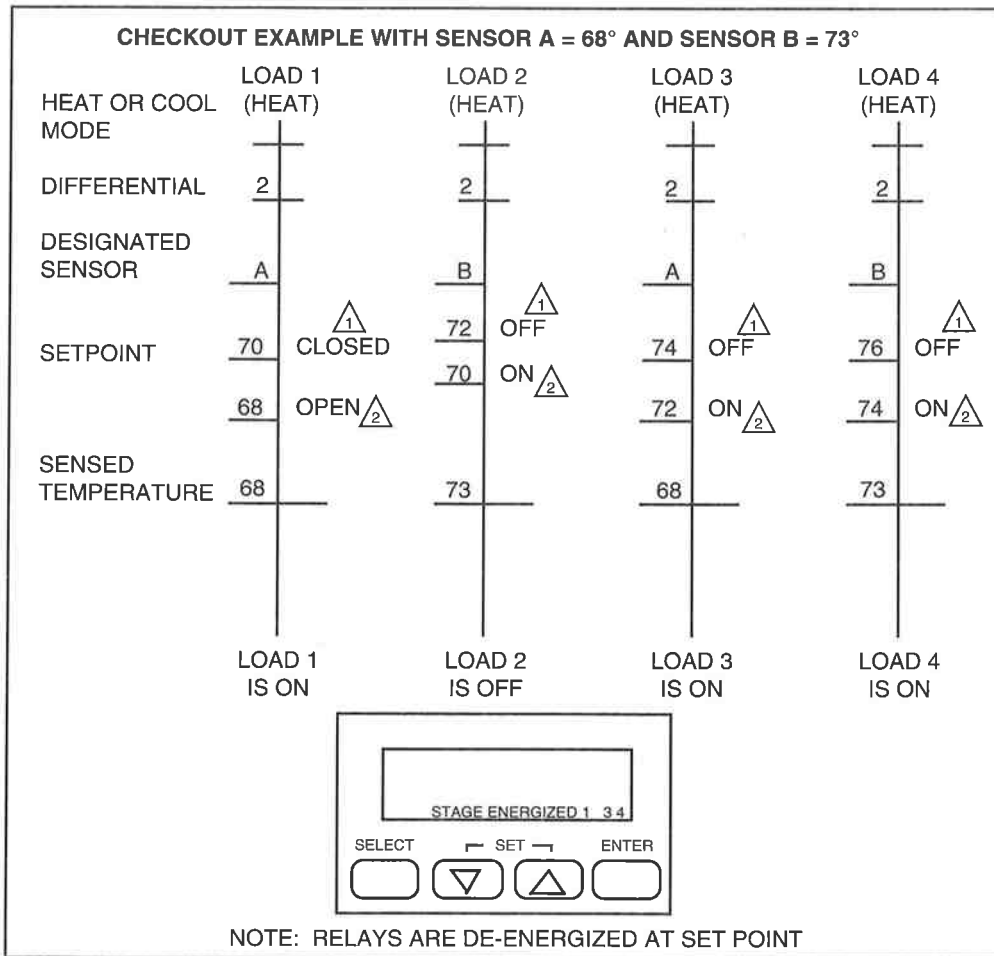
CHECKOUT EXAMPLE WITH SENSOR A = 68° AND SENSOR B = 73°

HEAT OR COOL MODE

DIFFERENTIAL

DESIGNATED SENSOR

SETPOINT

SENSED TEMPERATURE

LOAD 1 (HEAT)
2
A
1
70 CLOSED
68 OPEN 2
68
LOAD 1 IS ON

LOAD 2 (HEAT)
2
B
1
72 OFF
70 ON 2
73
LOAD 2 IS OFF

LOAD 3 (HEAT)
2
A
1
74 OFF
72 ON 2
68
LOAD 3 IS ON

LOAD 4 (HEAT)
2
B
1
76 OFF
74 ON 2
73
LOAD 4 IS ON

STAGE ENERGIZED 1 3 4

SELECT SET ENTER

NOTE: RELAYS ARE DE-ENERGIZED AT SET POINT